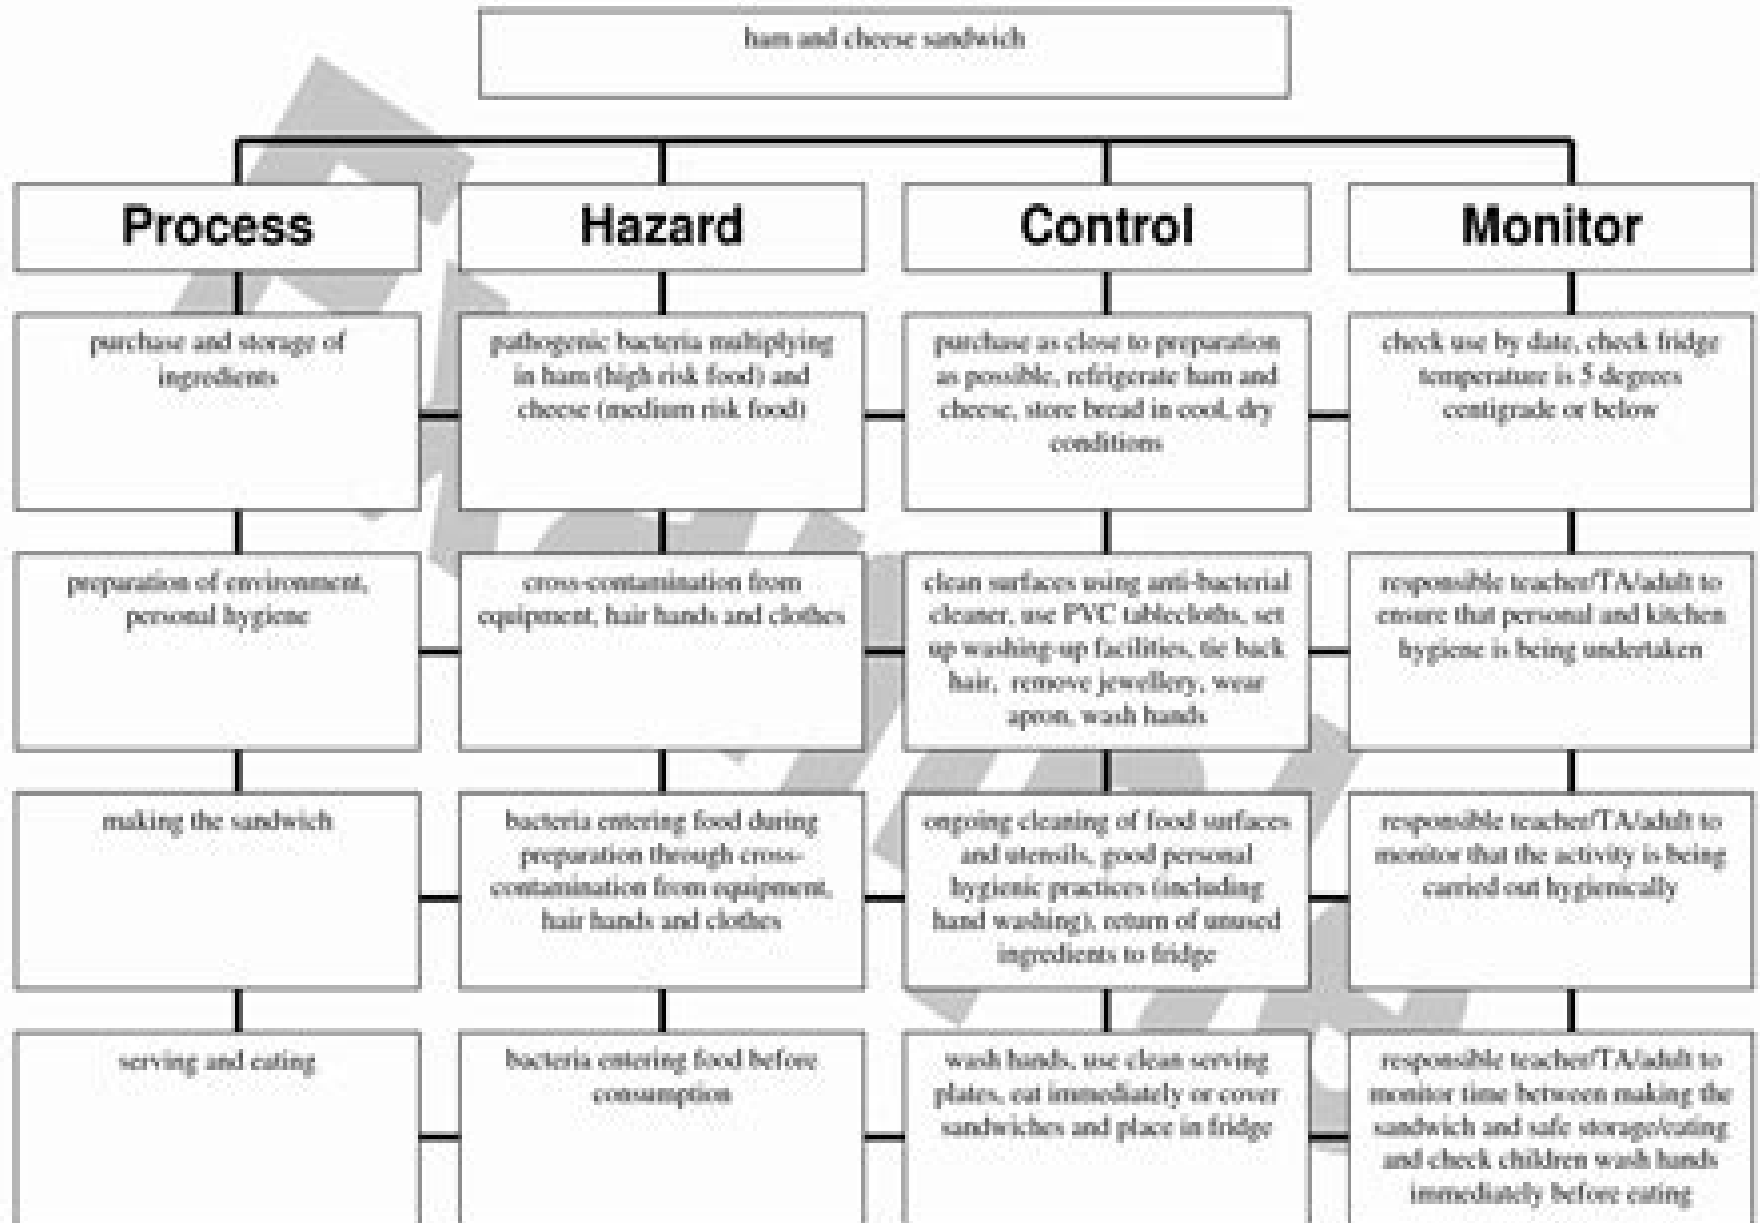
ham and cheese sandwich

| Process | Hazard | Control | Monitor |
|---|---|---|---|
| purchase and storage of ingredients | pathogenic bacteria multiplying in ham (high risk food) and cheese (medium risk food) | purchase as close to preparation as possible, refrigerate ham and cheese, store bread in cool, dry conditions | check use by date, check fridge temperature is 5 degrees centigrade or below |
| preparation of environment, personal hygiene | cross-contamination from equipment, hair hands and clothes | clean surfaces using anti-bacterial cleaner, use PVC tablecloths, set up washing-up facilities, tie back hair, remove jewellery, wear apron, wash hands | responsible teacher/TA/adult to ensure that personal and kitchen hygiene is being undertaken |
| making the sandwich | bacteria entering food during preparation through cross-contamination from equipment, hair hands and clothes | ongoing cleaning of food surfaces and utensils, good personal hygienic practices (including hand washing), return of unused ingredients to fridge | responsible teacher/TA/adult to monitor that the activity is being carried out hygienically |
| serving and eating | bacteria entering food before consumption | wash hands, use clean serving plates, eat immediately or cover sandwiches and place in fridge | responsible teacher/TA/adult to monitor time between making the sandwich and safe storage/eating and check children wash hands immediately before eating |